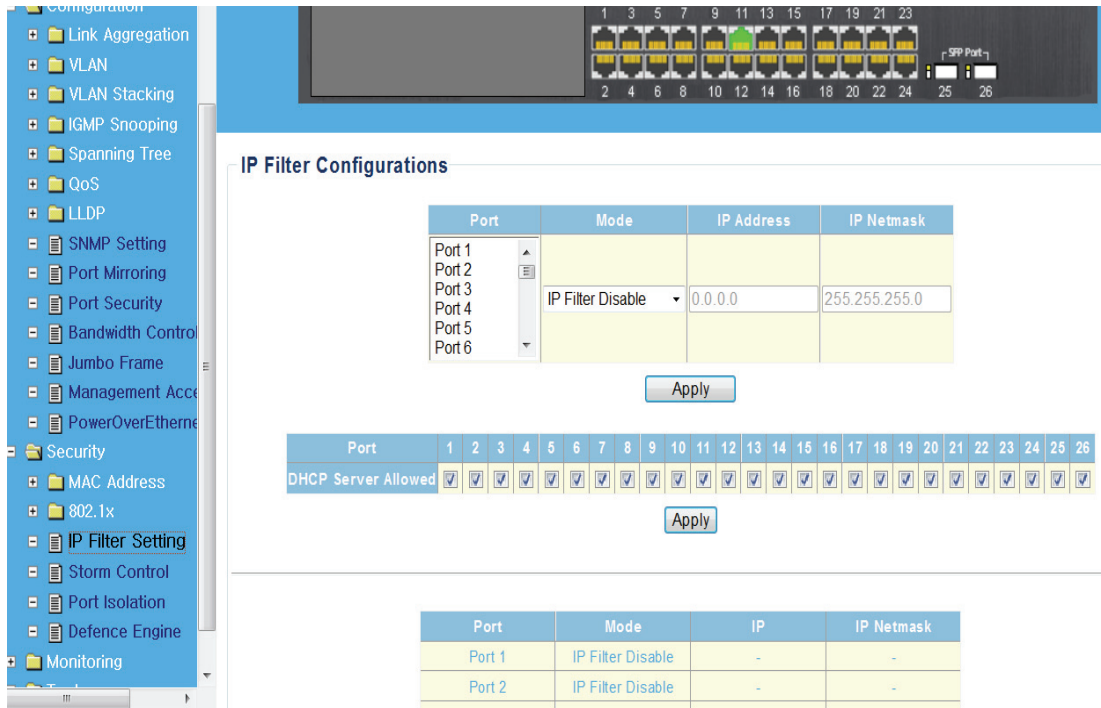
Configuration
Link Aggregation
VLAN
VLAN Stacking
IGMP Snooping
Spanning Tree
QoS
LLDP
SNMP Setting
Port Mirroring
Port Security
Bandwidth Control
Jumbo Frame
Management Acce
PowerOverEtherne
Security
MAC Address
802.1x
IP Filter Setting
Storm Control
Port Isolation
Defence Engine
Monitoring

1 3 5 7 9 11 13 15 17 19 21 23
2 4 6 8 10 12 14 16 18 20 22 24
SFP Port
25 26

IP Filter Configurations

| Port | Mode | IP Address | IP Netmask |
|---|---|---|---|
| Port 1<br>Port 2<br>Port 3<br>Port 4<br>Port 5<br>Port 6 | IP Filter Disable | 0.0.0.0 | 255.255.255.0 |

Apply

| Port | 1 | 2 | 3 | 4 | 5 | 6 | 7 | 8 | 9 | 10 | 11 | 12 | 13 | 14 | 15 | 16 | 17 | 18 | 19 | 20 | 21 | 22 | 23 | 24 | 25 | 26 |
|---|---|---|---|---|---|---|---|---|---|---|---|---|---|---|---|---|---|---|---|---|---|---|---|---|---|---|
| DHCP Server Allowed | ☑ | ☑ | ☑ | ☑ | ☑ | ☑ | ☑ | ☑ | ☑ | ☑ | ☑ | ☑ | ☑ | ☑ | ☑ | ☑ | ☑ | ☑ | ☑ | ☑ | ☑ | ☑ | ☑ | ☑ | ☑ | ☑ |

Apply

| Port | Mode | IP | IP Netmask |
|---|---|---|---|
| Port 1 | IP Filter Disable | - | - |
| Port 2 | IP Filter Disable | - | - |